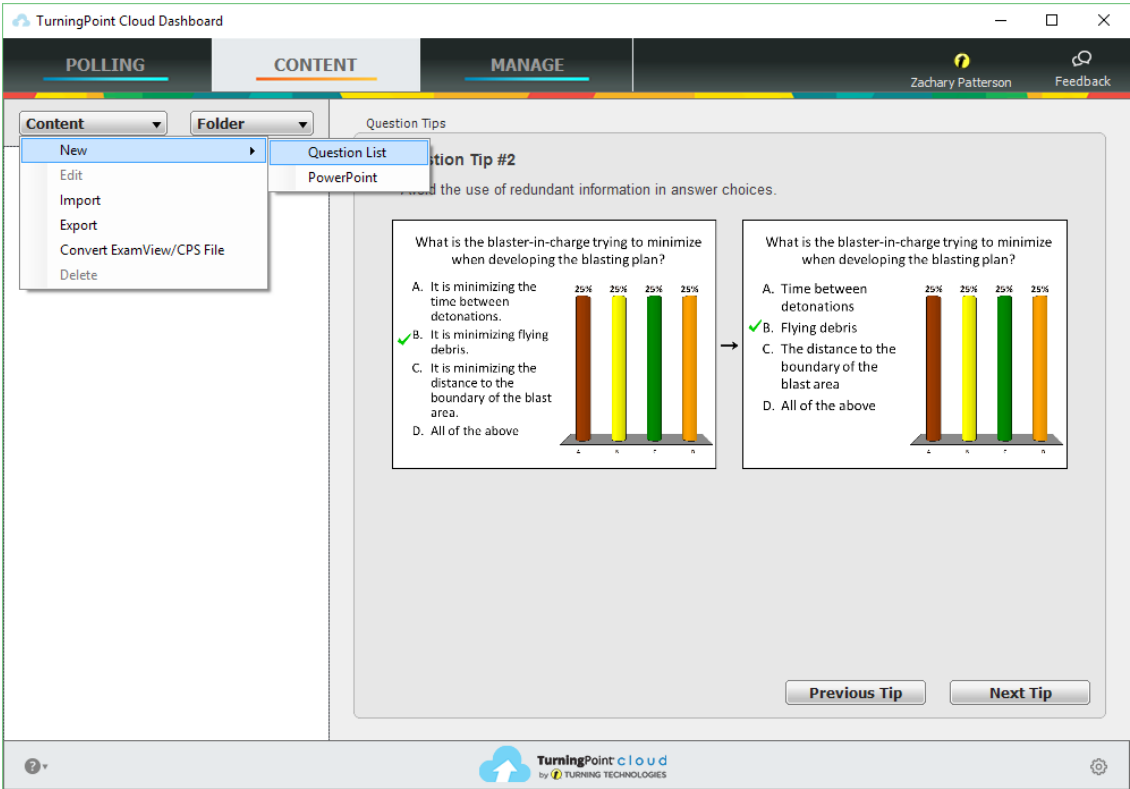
TurningPoint Cloud Dashboard

POLLING
CONTENT
MANAGE

Zachary Patterson
Feedback

Content
Folder

New
Edit
Import
Export
Convert ExamView/CPS File
Delete

Question List
PowerPoint

Question Tips

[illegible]stion Tip #2

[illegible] the use of redundant information in answer choices.

What is the blaster-in-charge trying to minimize when developing the blasting plan?

A. It is minimizing the time between detonations.
B. It is minimizing flying debris.
C. It is minimizing the distance to the boundary of the blast area.
D. All of the above

25% 25% 25% 25%

What is the blaster-in-charge trying to minimize when developing the blasting plan?

A. Time between detonations
B. Flying debris
C. The distance to the boundary of the blast area
D. All of the above

25% 25% 25% 25%

Previous Tip
Next Tip

TurningPoint cloud
by TURNING TECHNOLOGIES